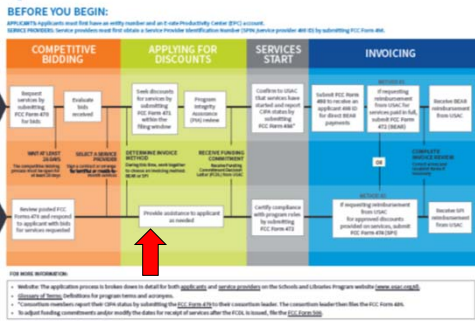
BEFORE YOU BEGIN:

APPLICANTS: Applicants must first have an entity number and an E-rate Productivity Center (EPC) account.
SERVICE PROVIDERS: Service providers must first obtain a Service Provider Identification Number (SPIN) (service provider 498 ID) by submitting FCC Form 498.

COMPETITIVE BIDDING

APPLYING FOR DISCOUNTS

SERVICES START

INVOICING

Request services by submitting FCC Form 470 for bids

Evaluate bids received

WAIT AT LEAST 28 DAYS

SELECT A SERVICE PROVIDER

Review posted FCC Forms 470 and respond to applicant with bids for services requested

Seek discounts for services by submitting FCC Form 471 within the filing window

Program Integrity Assurance (PIA) review

DETERMINE INVOICE METHOD

RECEIVE FUNDING COMMITMENT

Provide assistance to applicant as needed

Confirm to USAC that services have started and report CIPA status by submitting FCC Form 486*

Certify compliance with program rules by submitting FCC Form 473

Submit FCC Form 498 to receive an applicant 498 ID for direct BEAR payments

If requesting reimbursement from USAC for services paid in full, submit FCC Form 472 (BEAR)

Receive BEAR reimbursement from USAC

METHOD #1

OR

METHOD #2

COMPLETE INVOICE REVIEW

If requesting reimbursement from USAC for approved discounts provided on services, submit FCC Form 474 (SPI)

Receive SPI reimbursement from USAC

FOR MORE INFORMATION:

• Website: The application process is broken down in detail for both applicants and service providers on the Schools and Libraries Program website (www.usac.org/sl).
• Glossary of Terms: Definitions for program terms and acronyms.
• *Consortium members report their CIPA status by submitting the FCC Form 479 to their consortium leader. The consortium leader then files the FCC Form 486.
• To adjust funding commitments and/or modify the dates for receipt of services after the FCDL is issued, file the FCC Form 500.